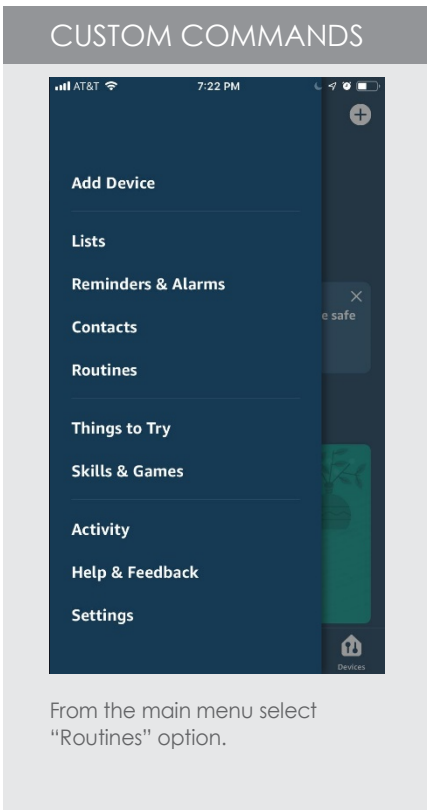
CUSTOM COMMANDS

AT&T 7:22 PM

Add Device

Lists

Reminders & Alarms

Contacts

Routines

Things to Try

Skills & Games

Activity

Help & Feedback

Settings

e safe

Devices

From the main menu select "Routines" option.